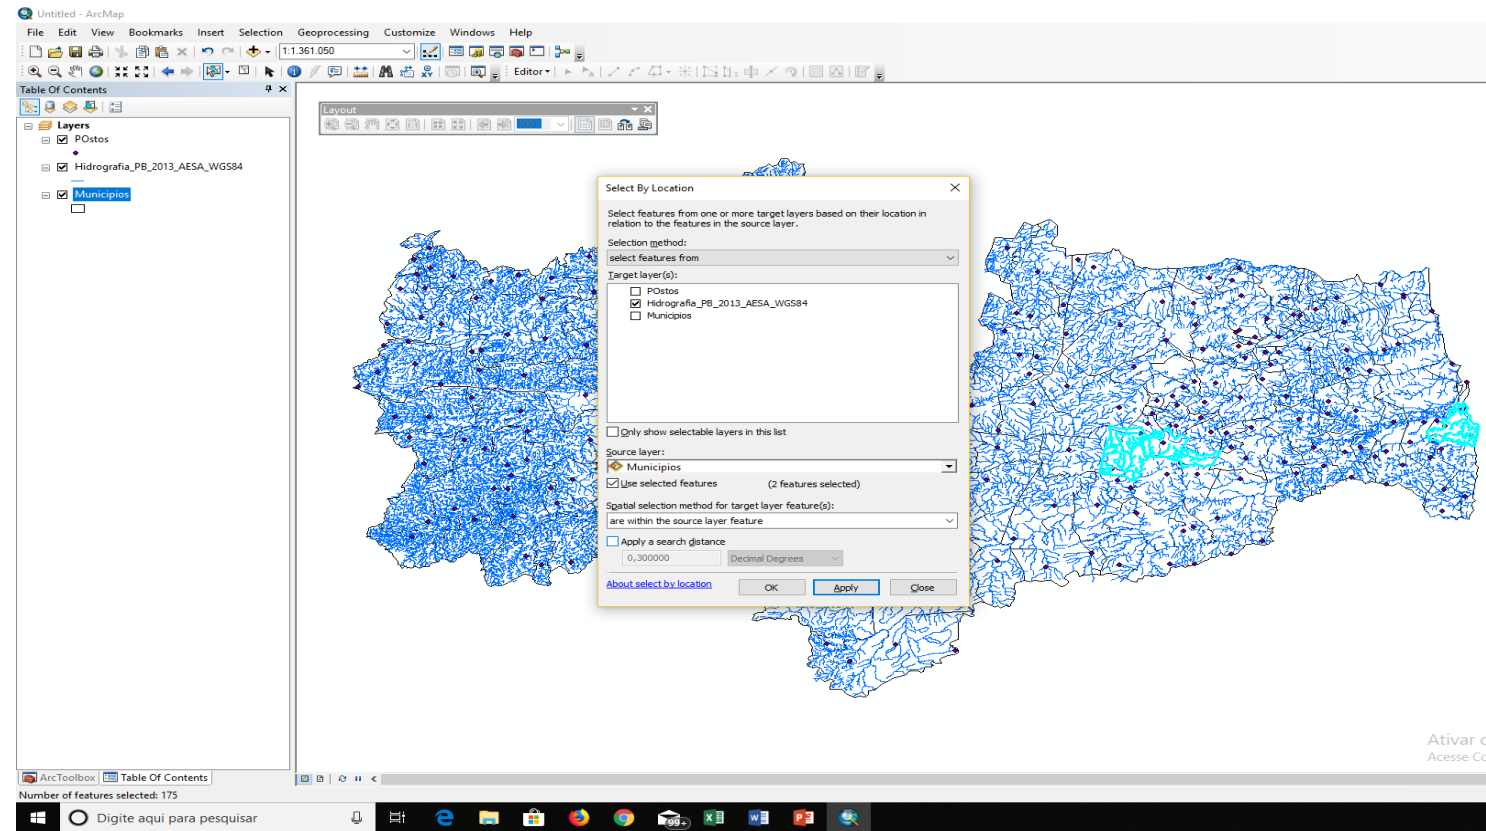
Untitled - ArcMap

File Edit View Bookmarks Insert Selection Geoprocessing Customize Windows Help

1:1.361.050

Editor

Table Of Contents

Layers
POstos
Hidrografia_PB_2013_AESA_WGS84
Municipios

Layout

Select By Location

Select features from one or more target layers based on their location in relation to the features in the source layer.

Selection method:
select features from

Target layer(s):
POstos
Hidrografia_PB_2013_AESA_WGS84
Municipios

Only show selectable layers in this list

Source layer:
Municipios

Use selected features (2 features selected)

Spatial selection method for target layer feature(s):
are within the source layer feature

Apply a search distance
0,300000 Decimal Degrees

About select by location
OK Apply Close

Ativar o
Acesse Co

ArcToolbox Table Of Contents

Number of features selected: 175

Digite aqui para pesquisar

99+